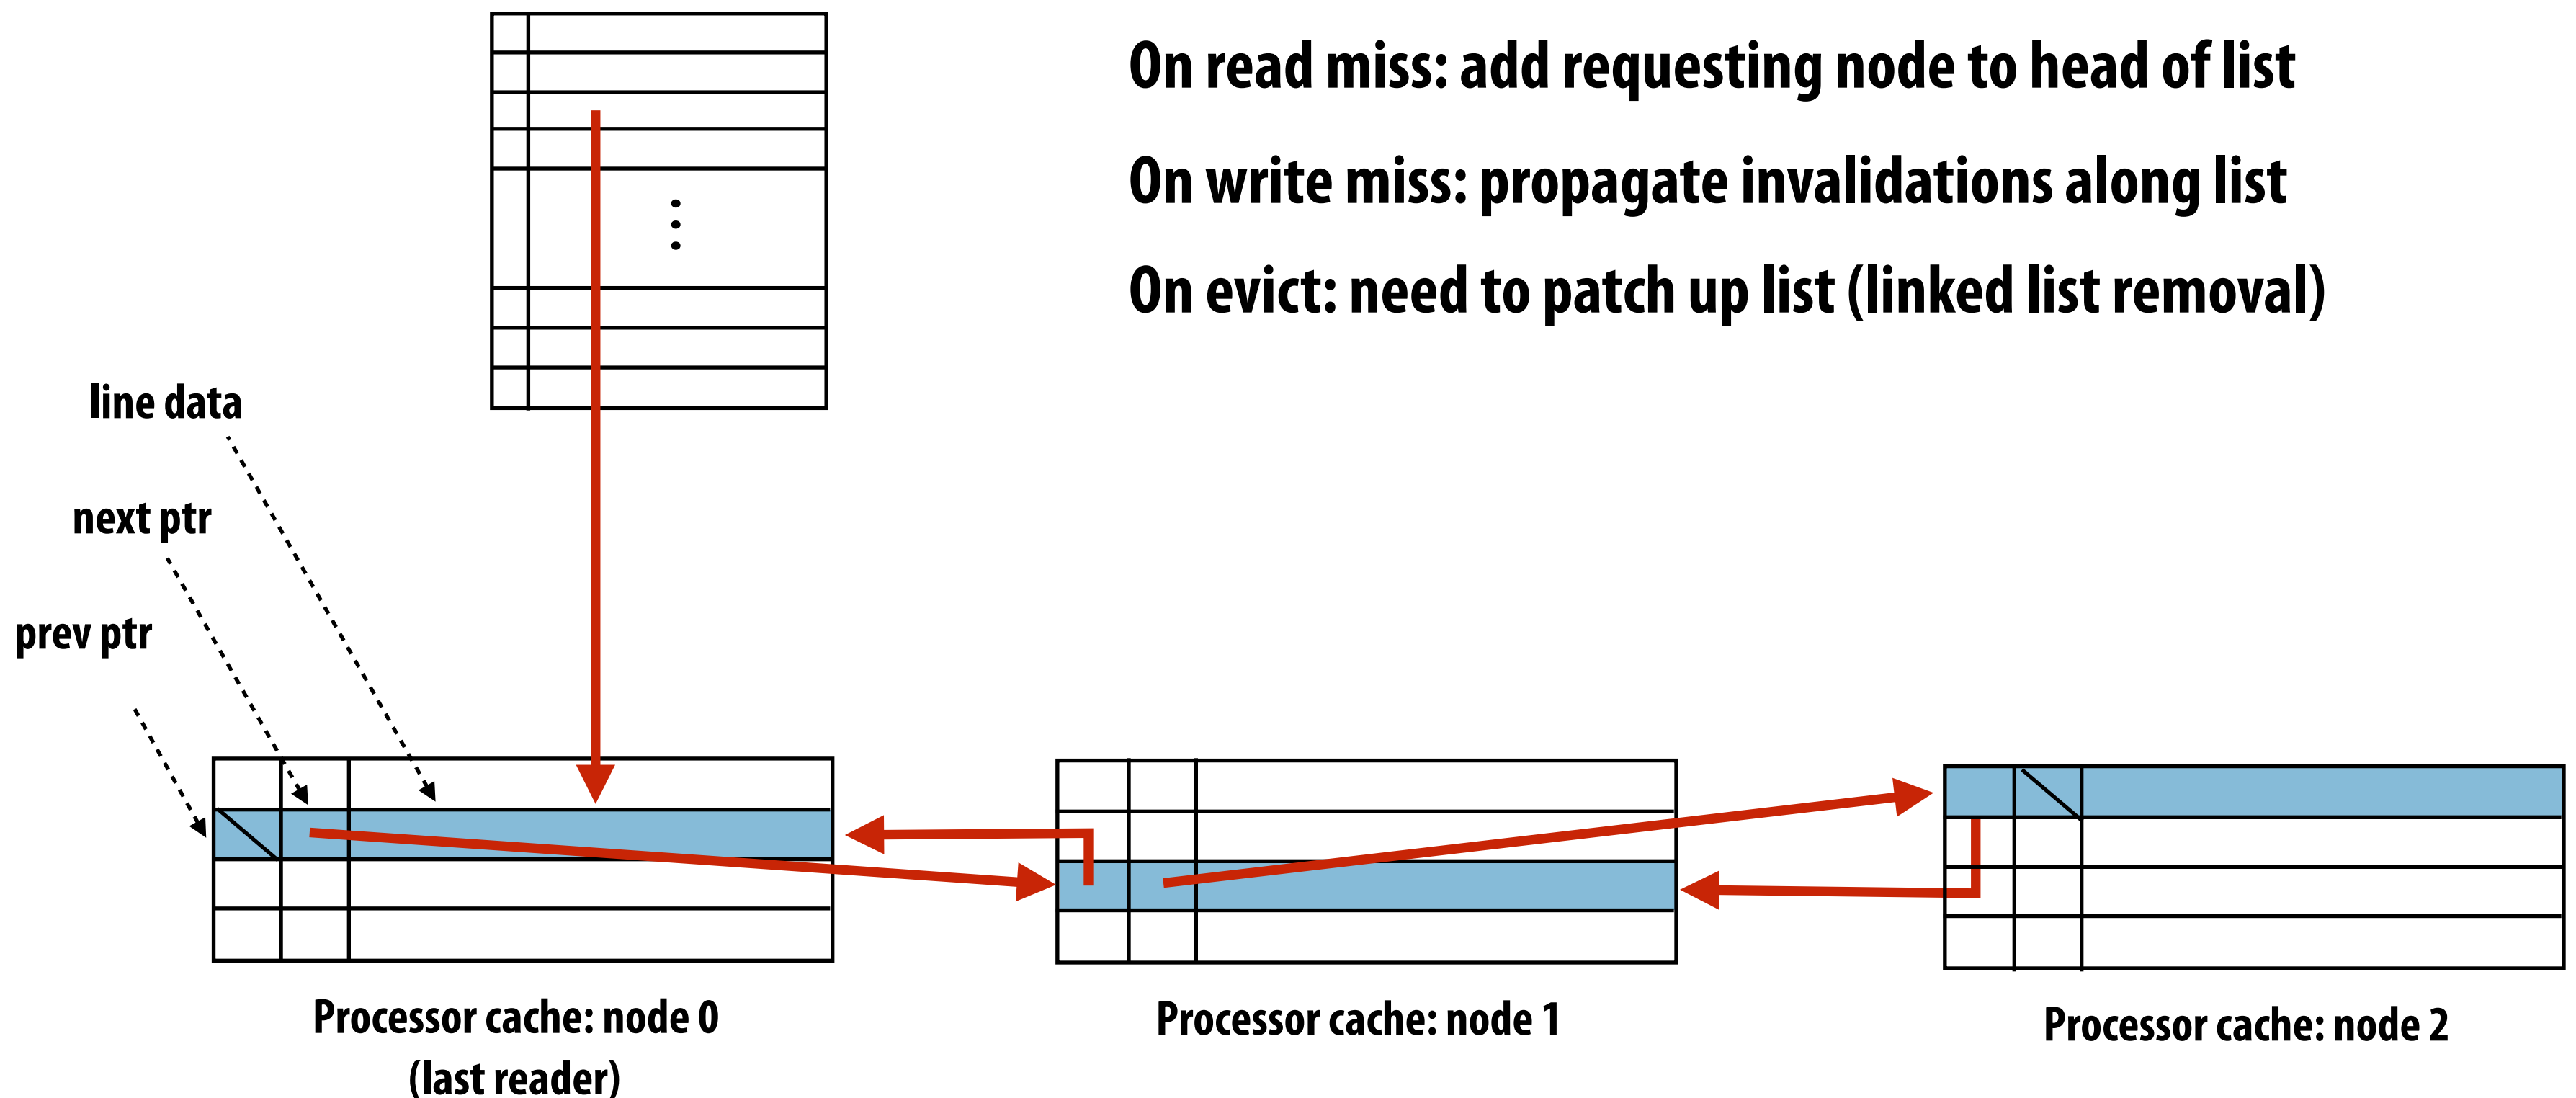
On read miss: add requesting node to head of list

On write miss: propagate invalidations along list

On evict: need to patch up list (linked list removal)

line data

next ptr

prev ptr

Processor cache: node 0
(last reader)

Processor cache: node 1

Processor cache: node 2